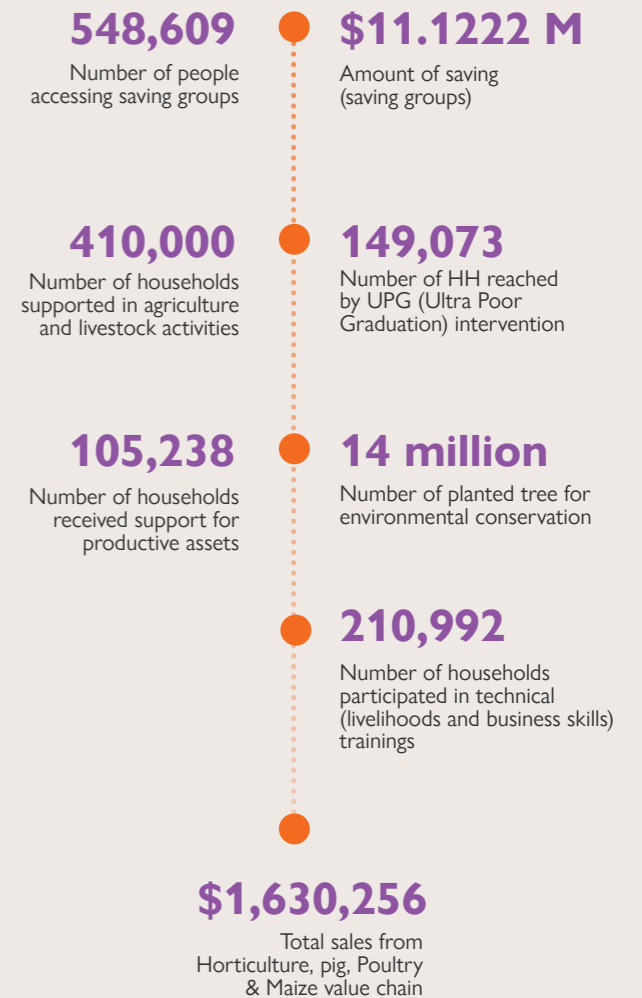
548,609
Number of people accessing saving groups

$11.1222 M
Amount of saving (saving groups)

410,000
Number of households supported in agriculture and livestock activities

149,073
Number of HH reached by UPG (Ultra Poor Graduation) intervention

105,238
Number of households received support for productive assets

14 million
Number of planted tree for environmental conservation

210,992
Number of households participated in technical (livelihoods and business skills) trainings

$1,630,256
Total sales from Horticulture, pig, Poultry & Maize value chain